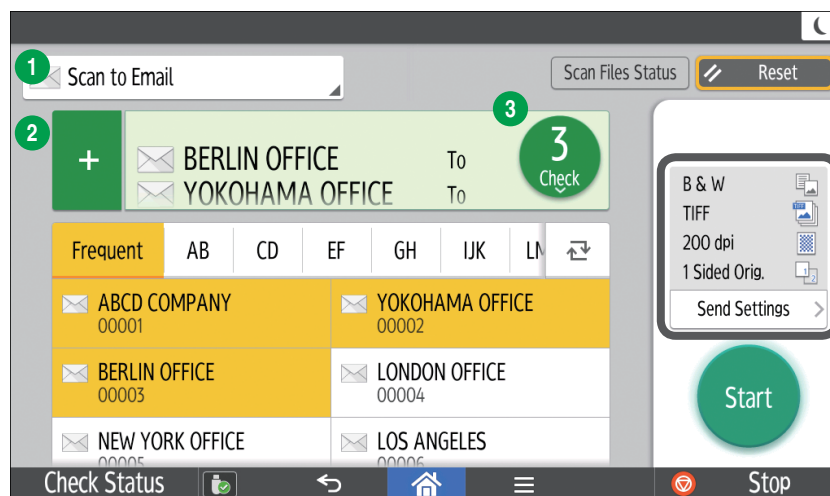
1 Scan to Email

Scan Files Status

Reset

2 +

BERLIN OFFICE To

YOKOHAMA OFFICE To

3

3
Check

| Frequent | AB | CD | EF | GH | IJK | LN |
|---|---|---|---|---|---|---|

ABCD COMPANY
00001

YOKOHAMA OFFICE
00002

BERLIN OFFICE
00003

LONDON OFFICE
00004

NEW YORK OFFICE
00005

LOS ANGELES
00006

B & W
TIFF
200 dpi
1 Sided Orig.
Send Settings

Start

Check Status

Stop